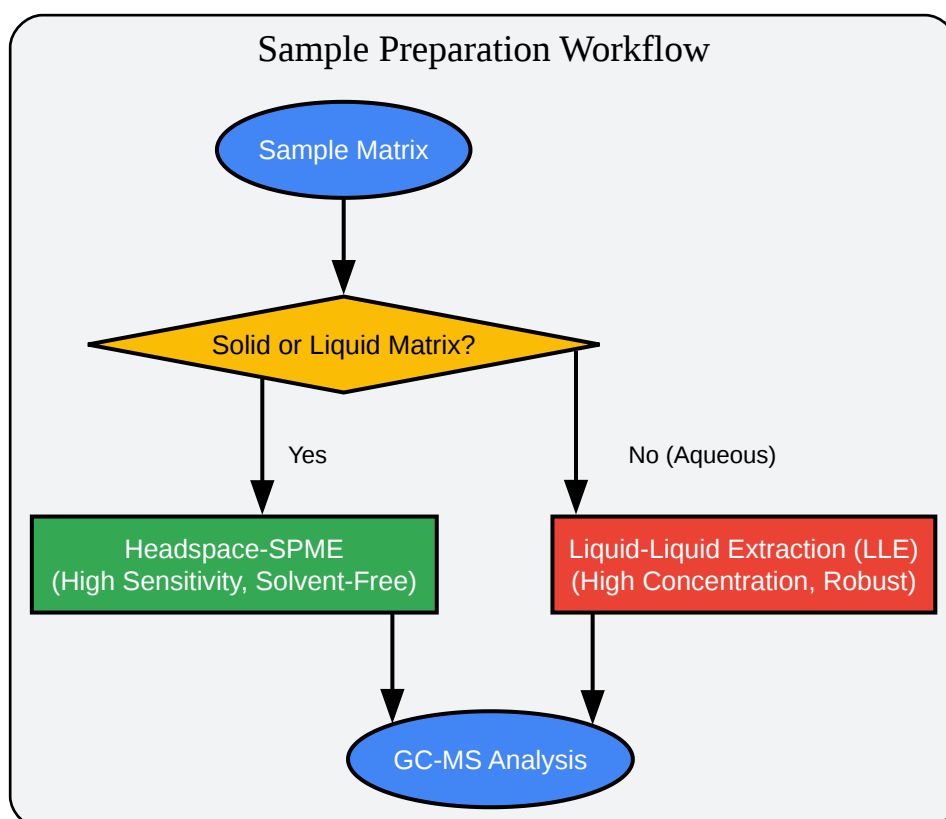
Sample Preparation Workflow

Sample Matrix

Solid or Liquid Matrix?

Yes

No (Aqueous)

Headspace-SPME
(High Sensitivity, Solvent-Free)

Liquid-Liquid Extraction (LLE)
(High Concentration, Robust)

GC-MS Analysis